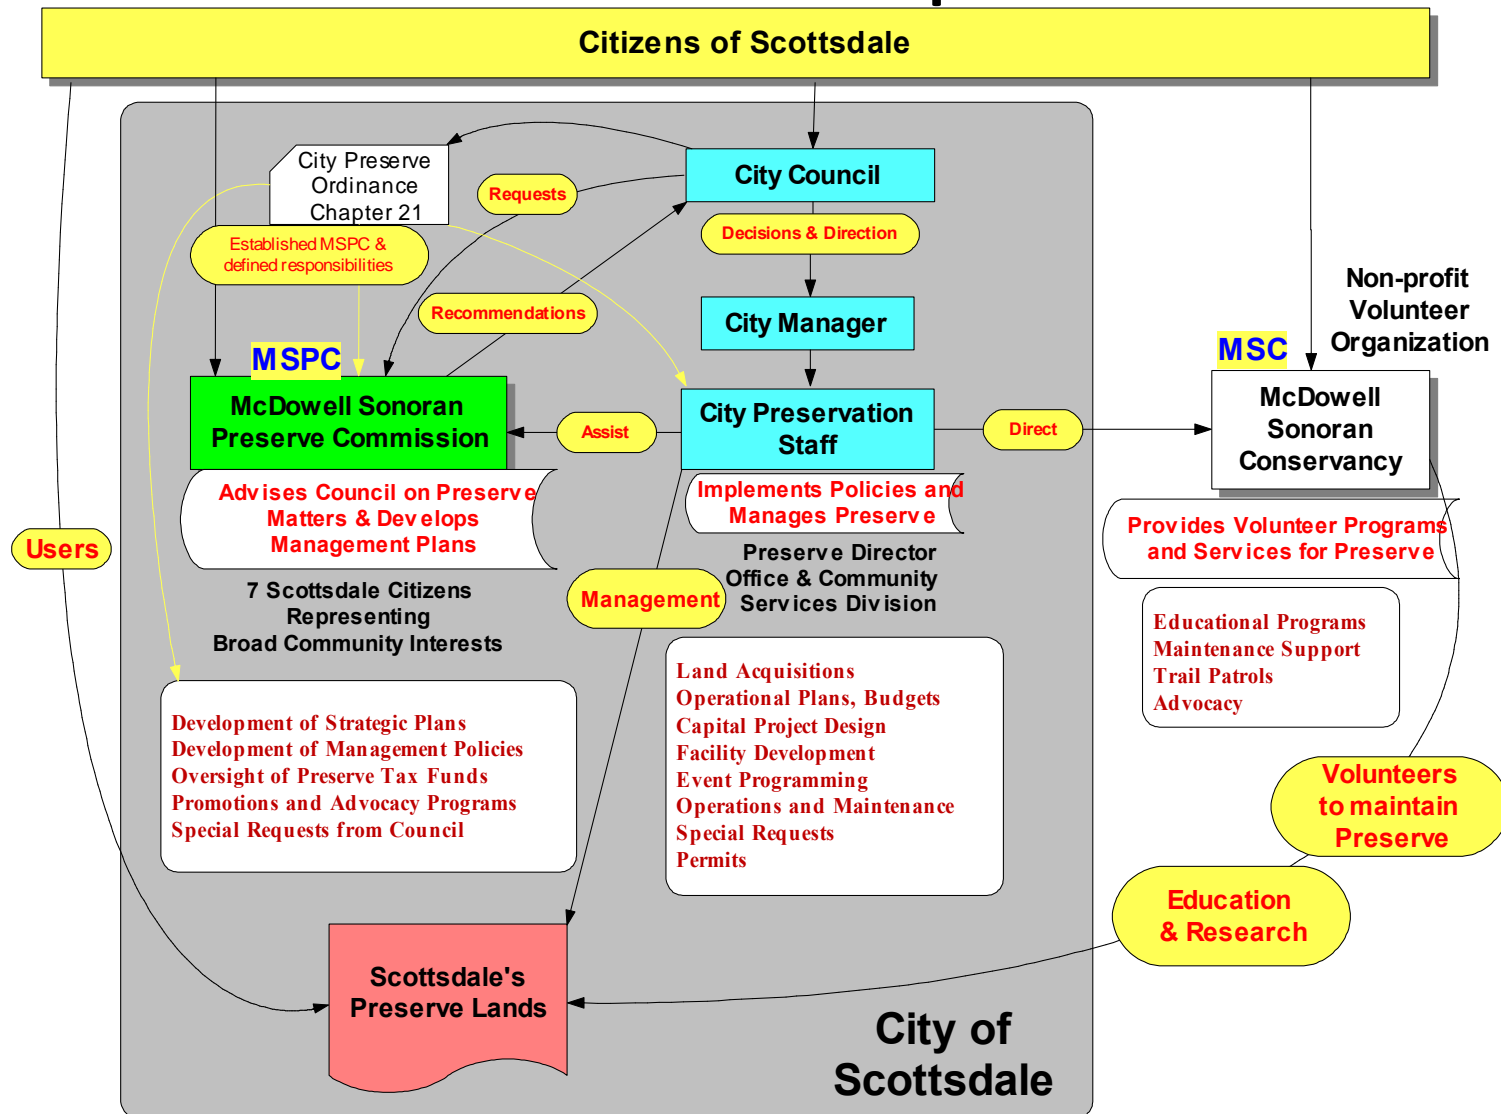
Citizens of Scottsdale

City Preserve Ordinance Chapter 21

Requests

City Council

Decisions & Direction

Established MSPC & defined responsibilities

Recommendations

City Manager

Non-profit Volunteer Organization

MSPC

McDowell Sonoran Preserve Commission

MSC

Assist

City Preservation Staff

Direct

McDowell Sonoran Conservancy

Advises Council on Preserve Matters & Develops Management Plans

Implements Policies and Manages Preserve

Provides Volunteer Programs and Services for Preserve

Users

Preserve Director Office & Community Services Division

7 Scottsdale Citizens Representing Broad Community Interests

Management

Educational Programs
Maintenance Support
Trail Patrols
Advocacy

Land Acquisitions
Operational Plans, Budgets
Capital Project Design
Facility Development
Event Programming
Operations and Maintenance
Special Requests
Permits

Development of Strategic Plans
Development of Management Policies
Oversight of Preserve Tax Funds
Promotions and Advocacy Programs
Special Requests from Council

Volunteers to maintain Preserve

Education & Research

Scottsdale's Preserve Lands

City of Scottsdale